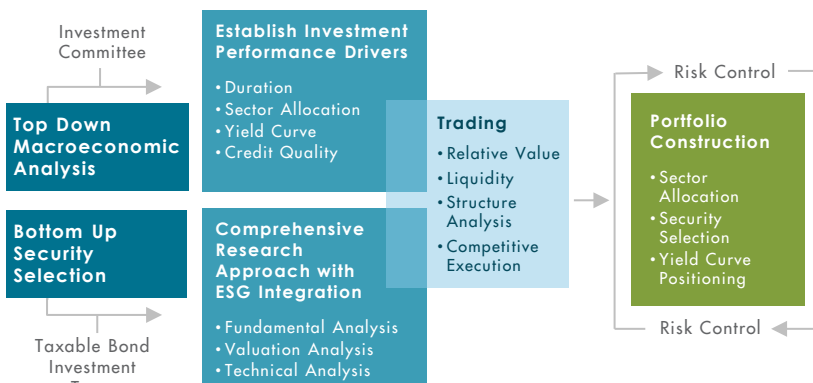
Investment Committee

Top Down Macroeconomic Analysis

Bottom Up Security Selection

Taxable Bond Investment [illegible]

Establish Investment Performance Drivers

• Duration
• Sector Allocation
• Yield Curve
• Credit Quality

Comprehensive Research Approach with ESG Integration

• Fundamental Analysis
• Valuation Analysis
• Technical Analysis

Trading

• Relative Value
• Liquidity
• Structure Analysis
• Competitive Execution

Risk Control

Portfolio Construction

• Sector Allocation
• Security Selection
• Yield Curve Positioning

Risk Control